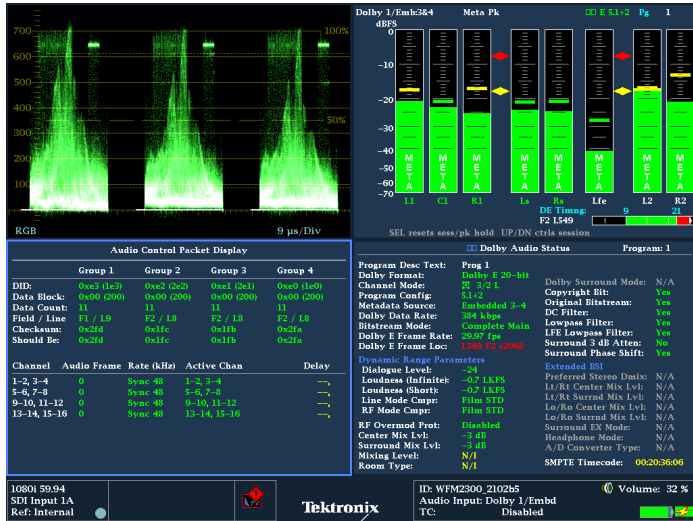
700
600
500
400
300
200
100
0
100%
50%
RGB
9 µs/Div

Dolby 1/Emb:3&4 Meta Pk
dBFS
0
−10
−20
−30
−40
−50
−60
−70
5.1+2 Pg 1
META META META META META META META META
L1 C1 R1 Ls Rs Lfe L2 R2
DE Timng: 9 21
F2 L549
SEL resets sess/pk hold UP/DN ctrls session

Audio Control Packet Display

| | Group 1 | Group 2 | Group 3 | Group 4 |
|---|---|---|---|---|
| DID: | 0xe3 (1e3) | 0xe2 (2e2) | 0xe1 (2e1) | 0xe0 (1e0) |
| Data Block: | 0x00 (200) | 0x00 (200) | 0x00 (200) | 0x00 (200) |
| Data Count: | 11 | 11 | 11 | 11 |
| Field / Line | F1 / L9 | F2 / L8 | F2 / L8 | F2 / L8 |
| Checksum: | 0x2fd | 0x1fc | 0x1fb | 0x2fa |
| Should Be: | 0x2fd | 0x1fc | 0x1fb | 0x2fa |

| Channel | Audio Frame | Rate (kHz) | Active Chan | Delay |
|---|---|---|---|---|
| 1–2, 3–4 | 0 | Sync 48 | 1–2, 3–4 | — |
| 5–6, 7–8 | 0 | Sync 48 | 5–6, 7–8 | — |
| 9–10, 11–12 | 0 | Sync 48 | 9–10, 11–12 | — |
| 13–14, 15–16 | 0 | Sync 48 | 13–14, 15–16 | — |

Dolby Audio Status Program: 1

Program Desc Text: Prog 1
Dolby Format: Dolby E 20–bit
Channel Mode: 3/2 L
Program Config: 5.1+2
Metadata Source: Embedded 3–4
Dolby Data Rate: 384 kbps
Bitstream Mode: Complete Main
Dolby E Frame Rate: 29.97 fps
Dolby E Frame Loc: L549 F2 +2063
Dynamic Range Parameters
Dialogue Level: −24
Loudness (Infinite): −0.7 LKFS
Loudness (Short): −0.7 LKFS
Line Mode Cmpr: Film STD
RF Mode Cmpr: Film STD
RF Overmod Prot: Disabled
Center Mix Lvl: −3 dB
Surround Mix Lvl: −3 dB
Mixing Level: N/I
Room Type: N/I

Dolby Surround Mode: N/A
Copyright Bit: Yes
Original Bitstream: Yes
DC Filter: Yes
Lowpass Filter: Yes
LFE Lowpass Filter: Yes
Surround 3 dB Atten: No
Surround Phase Shift: Yes
Extended BSI
Preferred Stereo Dmix: N/A
Lt/Rt Center Mix Lvl: N/A
Lt/Rt Surrnd Mix Lvl: N/A
Lo/Ro Center Mix Lvl: N/A
Lo/Ro Surrnd Mix Lvl: N/A
Surround EX Mode: N/A
Headphone Mode: N/A
A/D Converter Type: N/A
SMPTE Timecode: 00:20:36:06

1080i 59.94
SDI Input 1A
Ref: Internal
Tektronix
ID: WFM2300_2102b5
Audio Input: Dolby 1/Embd
TC: Disabled
Volume: 32 %